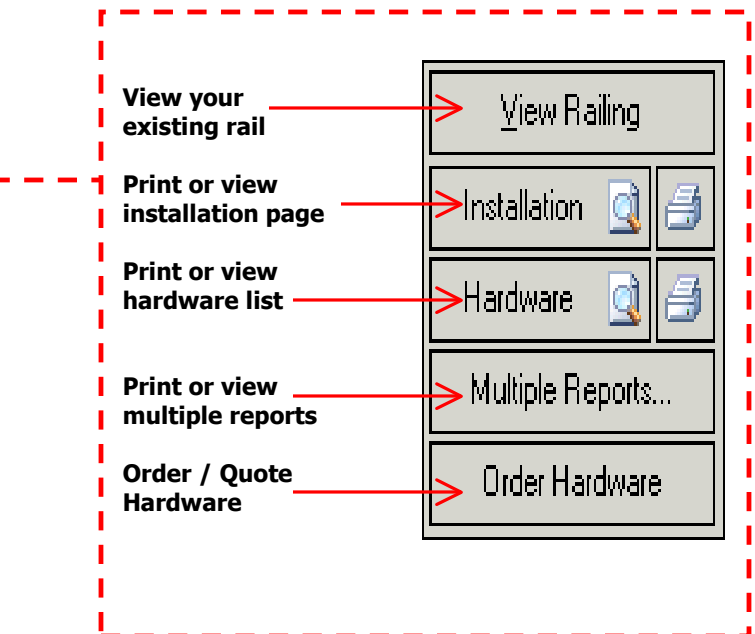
View your existing rail

View Railing

Print or view installation page

Installation

Print or view hardware list

Hardware

Print or view multiple reports

Multiple Reports...

Order / Quote Hardware

Order Hardware